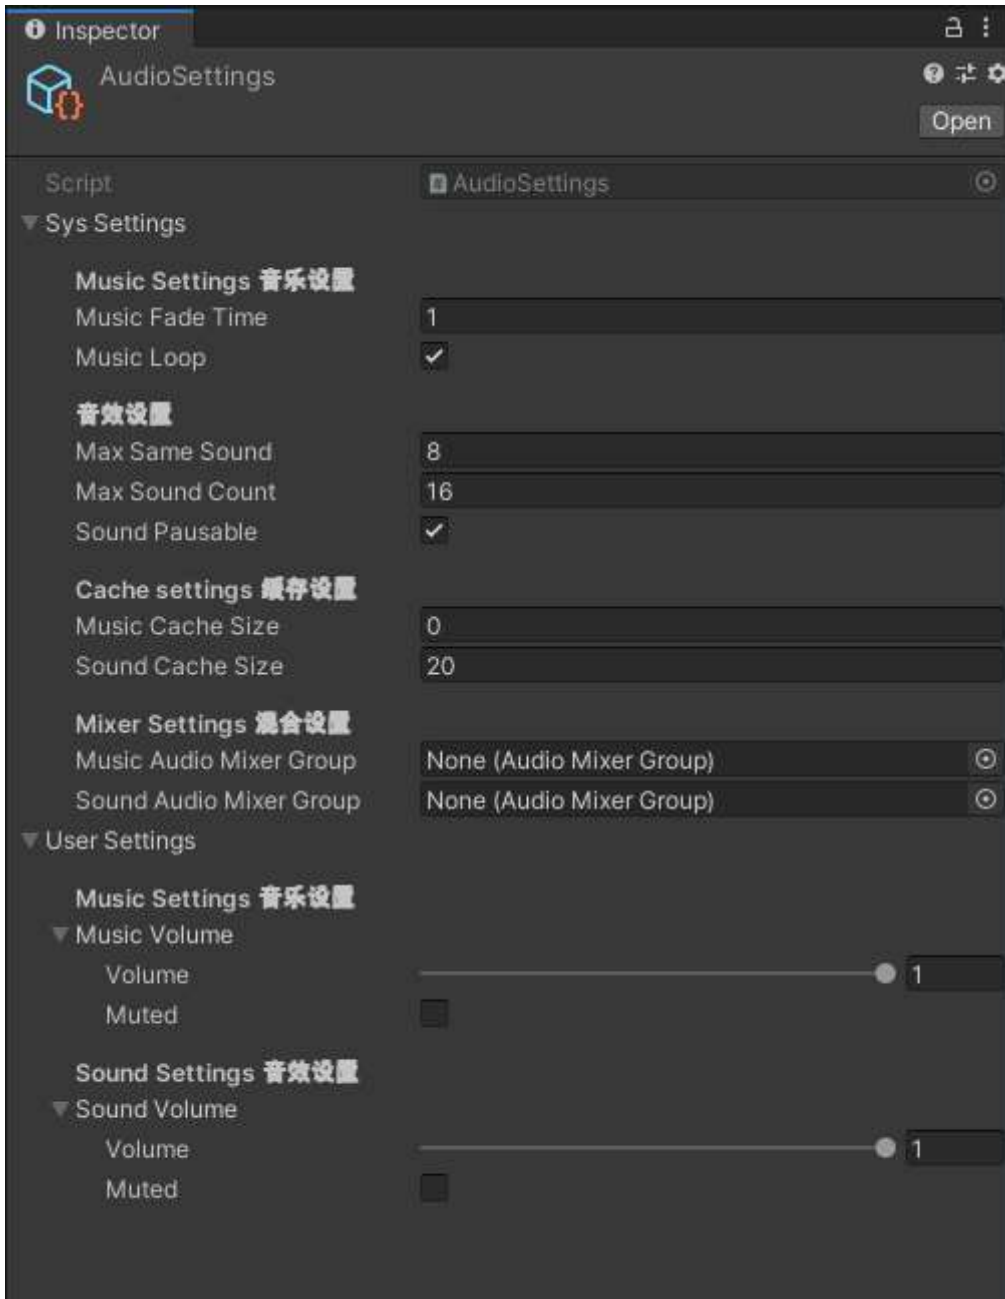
Inspector

AudioSettings

Open

Script | AudioSettings

Sys Settings

Music Settings 音乐设置
Music Fade Time 1
Music Loop

音效设置
Max Same Sound 8
Max Sound Count 16
Sound Pausable

Cache settings 缓存设置
Music Cache Size 0
Sound Cache Size 20

Mixer Settings 混合设置
Music Audio Mixer Group None (Audio Mixer Group)
Sound Audio Mixer Group None (Audio Mixer Group)

User Settings

Music Settings 音乐设置
Music Volume
Volume 1
Muted

Sound Settings 音效设置
Sound Volume
Volume 1
Muted